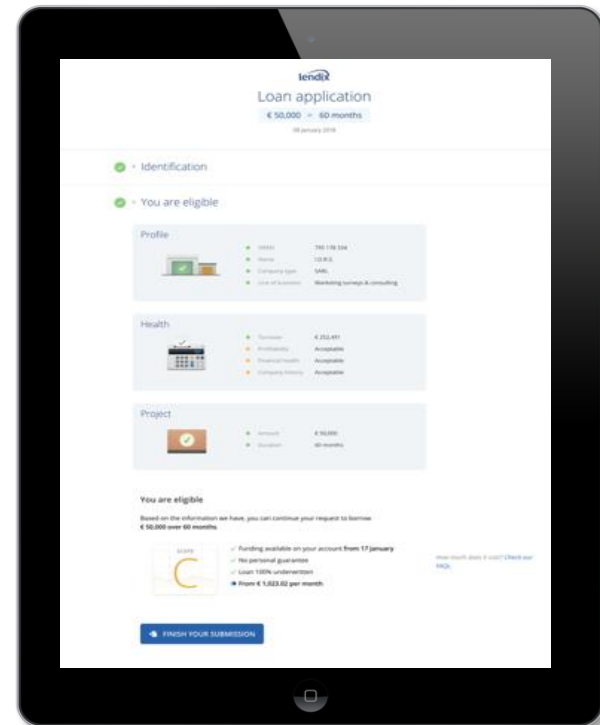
lendix

Loan application

€ 50,000 - 60 months

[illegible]

Identification

You are eligible

Profile

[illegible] 795 178 334

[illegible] I.D.R.S.

Company type SARL

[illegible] Marketing surveys & consulting

Health

Turnover € 252,491

Profitability Acceptable

Financial health Acceptable

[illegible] Acceptable

Project

Amount € 50,000

Duration 60 months

You are eligible

Based on the information we have, you can continue your request to borrow € 50,000 over 60 months.

SCORE

C

Funding available on your account from 17 January

No personal guarantee

Loan 100% underwritten

From € 1,023.02 per month

How much does it cost? Check our FAQs.

FINISH YOUR SUBMISSION